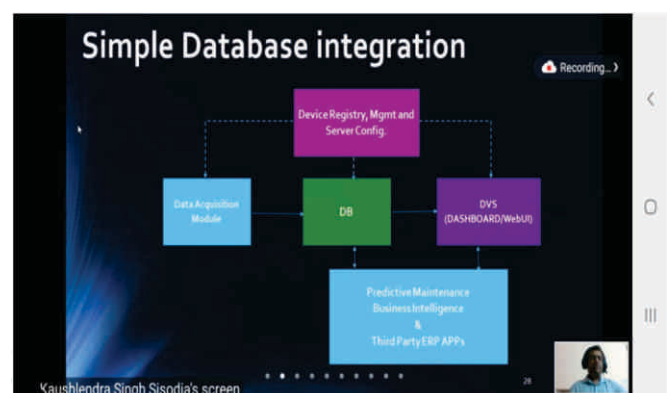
Simple Database integration

Recording...

Device Registry, Mgmt and Server Config.

Data Acquisition Module

DB

DVS (DASHBOARD/WebUI)

Predictive Maintenance
Business Intelligence
&
Third Party ERP APPs

28

Kaushlendra Singh Sisodia's screen